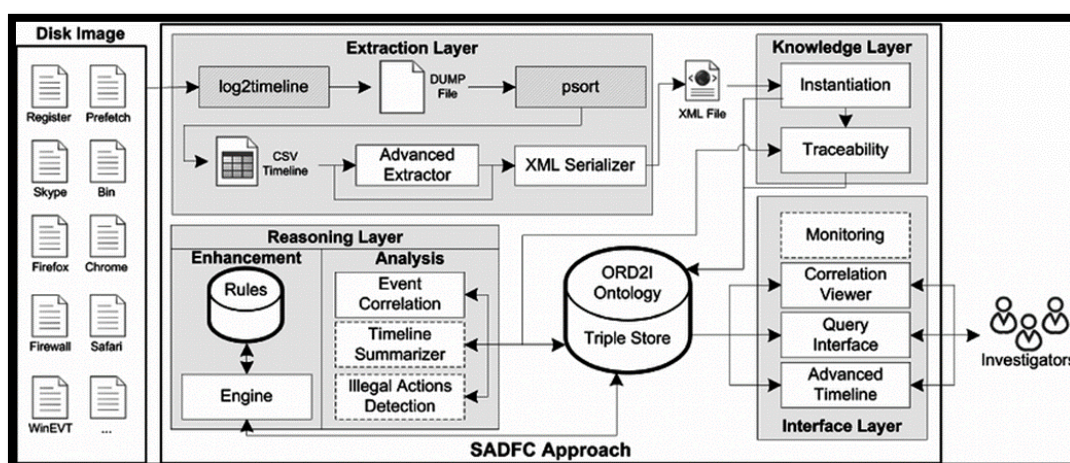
Disk Image

Register
Prefetch
Skype
Bin
Firefox
Chrome
Firewall
Safari
WinEVT
...

Extraction Layer
log2timeline
DUMP File
psort
CSV Timeline
Advanced Extractor
XML Serializer
XML File

Knowledge Layer
Instantiation
Traceability

Reasoning Layer
Enhancement
Rules
Engine
Analysis
Event Correlation
Timeline Summarizer
Illegal Actions Detection

ORD2I Ontology
Triple Store

Monitoring
Correlation Viewer
Query Interface
Advanced Timeline
Interface Layer

Investigators

SADFC Approach